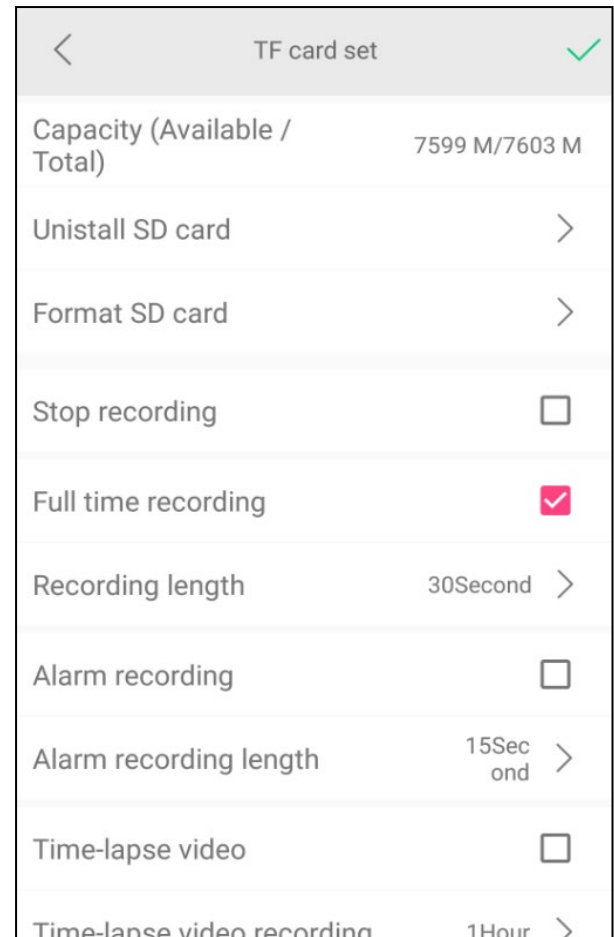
TF card set

Capacity (Available / Total) 7599 M/7603 M

Unistall SD card

Format SD card

Stop recording

Full time recording

Recording length 30Second

Alarm recording

Alarm recording length 15Second

Time-lapse video

Time-lapse video recording 1Hour